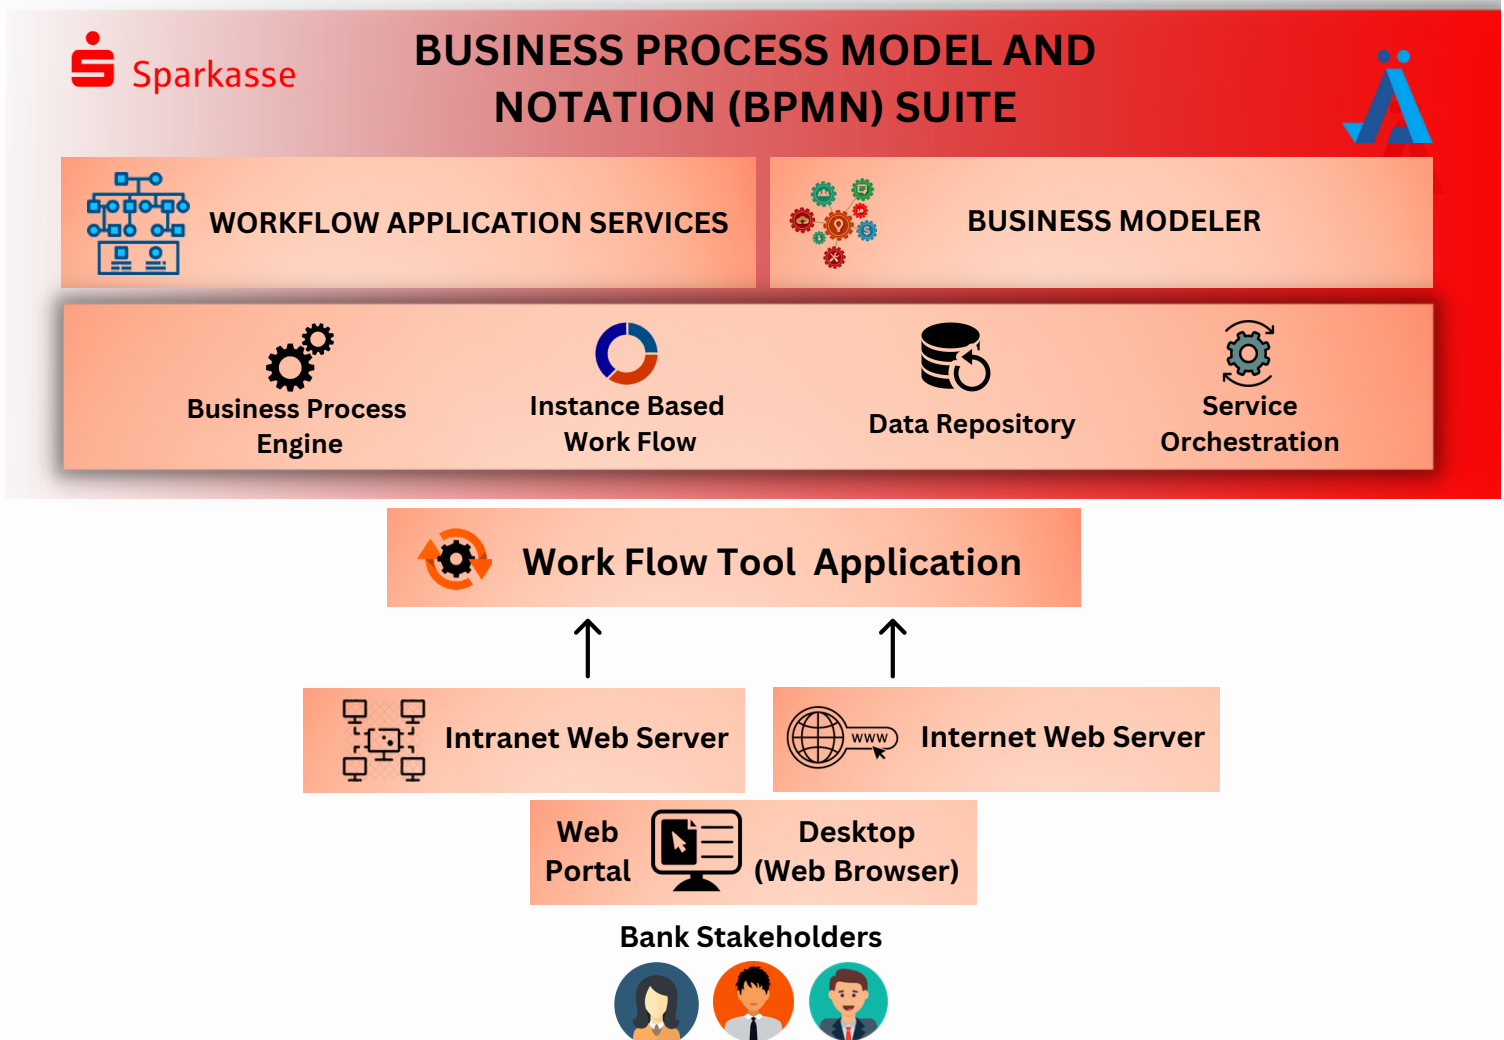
Sparkasse

BUSINESS PROCESS MODEL AND NOTATION (BPMN) SUITE

WORKFLOW APPLICATION SERVICES

BUSINESS MODELER

Business Process Engine

Instance Based Work Flow

Data Repository

Service Orchestration

Work Flow Tool Application

Intranet Web Server

www

Internet Web Server

Web Portal

Desktop (Web Browser)

Bank Stakeholders